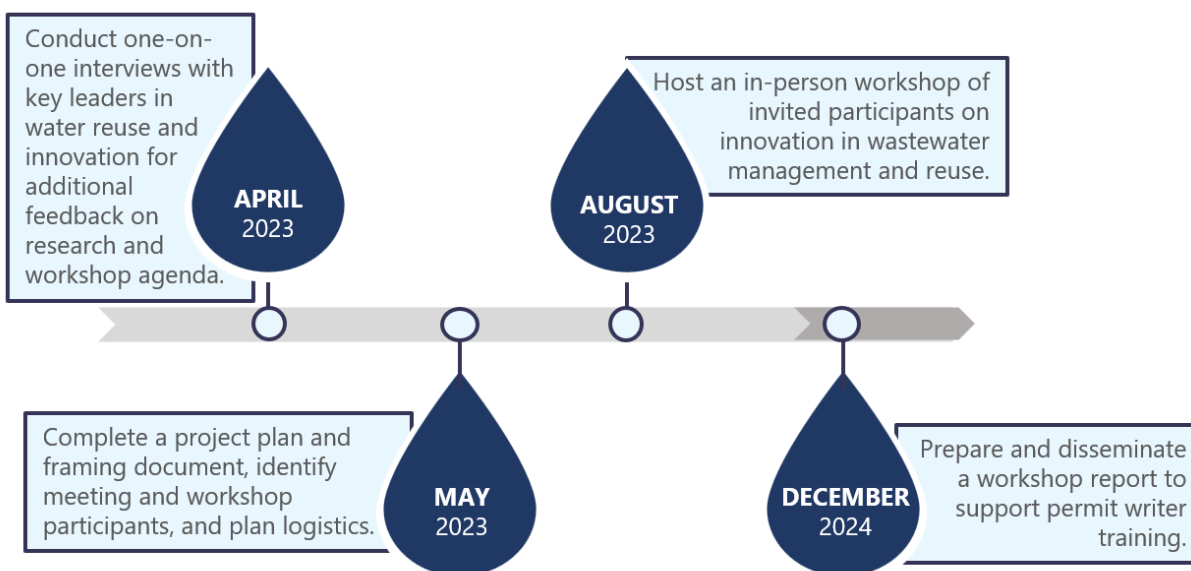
Conduct one-on-one interviews with key leaders in water reuse and innovation for additional feedback on research and workshop agenda.

APRIL
2023

AUGUST
2023

Host an in-person workshop of invited participants on innovation in wastewater management and reuse.

Complete a project plan and framing document, identify meeting and workshop participants, and plan logistics.

MAY
2023

DECEMBER
2024

Prepare and disseminate a workshop report to support permit writer training.